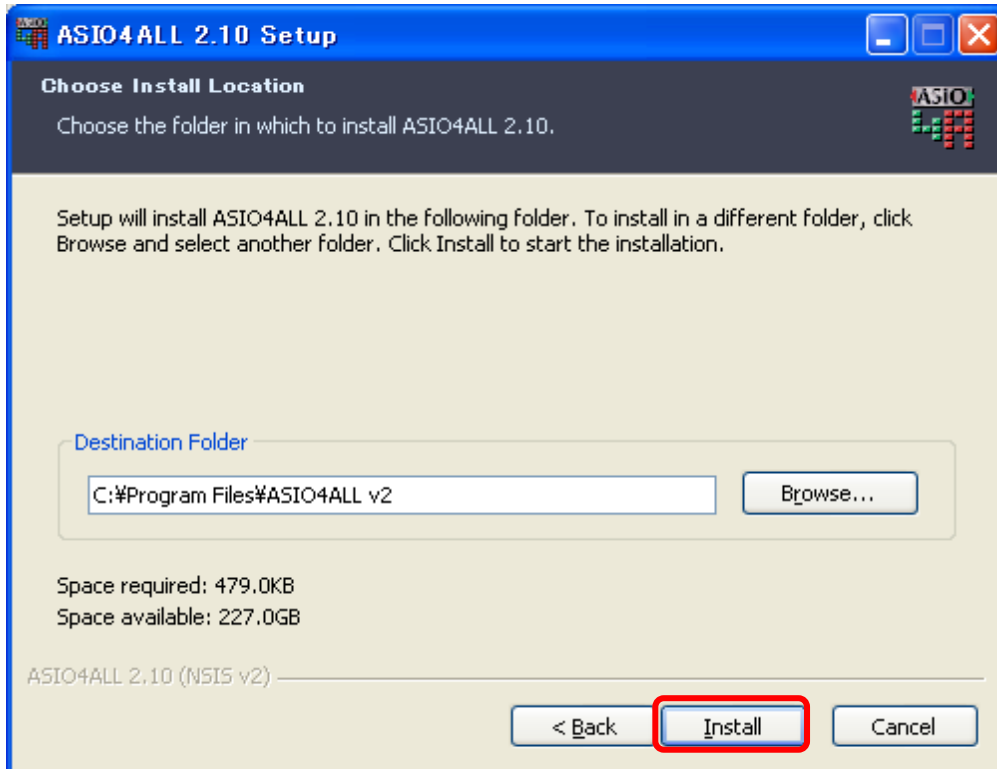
ASIO4ALL 2.10 Setup

Choose Install Location

Choose the folder in which to install ASIO4ALL 2.10.

ASIO

Setup will install ASIO4ALL 2.10 in the following folder. To install in a different folder, click Browse and select another folder. Click Install to start the installation.

Destination Folder

C:¥Program Files¥ASIO4ALL v2

Browse...

Space required: 479.0KB
Space available: 227.0GB

ASIO4ALL 2.10 (NSIS v2)

< Back

Install

Cancel